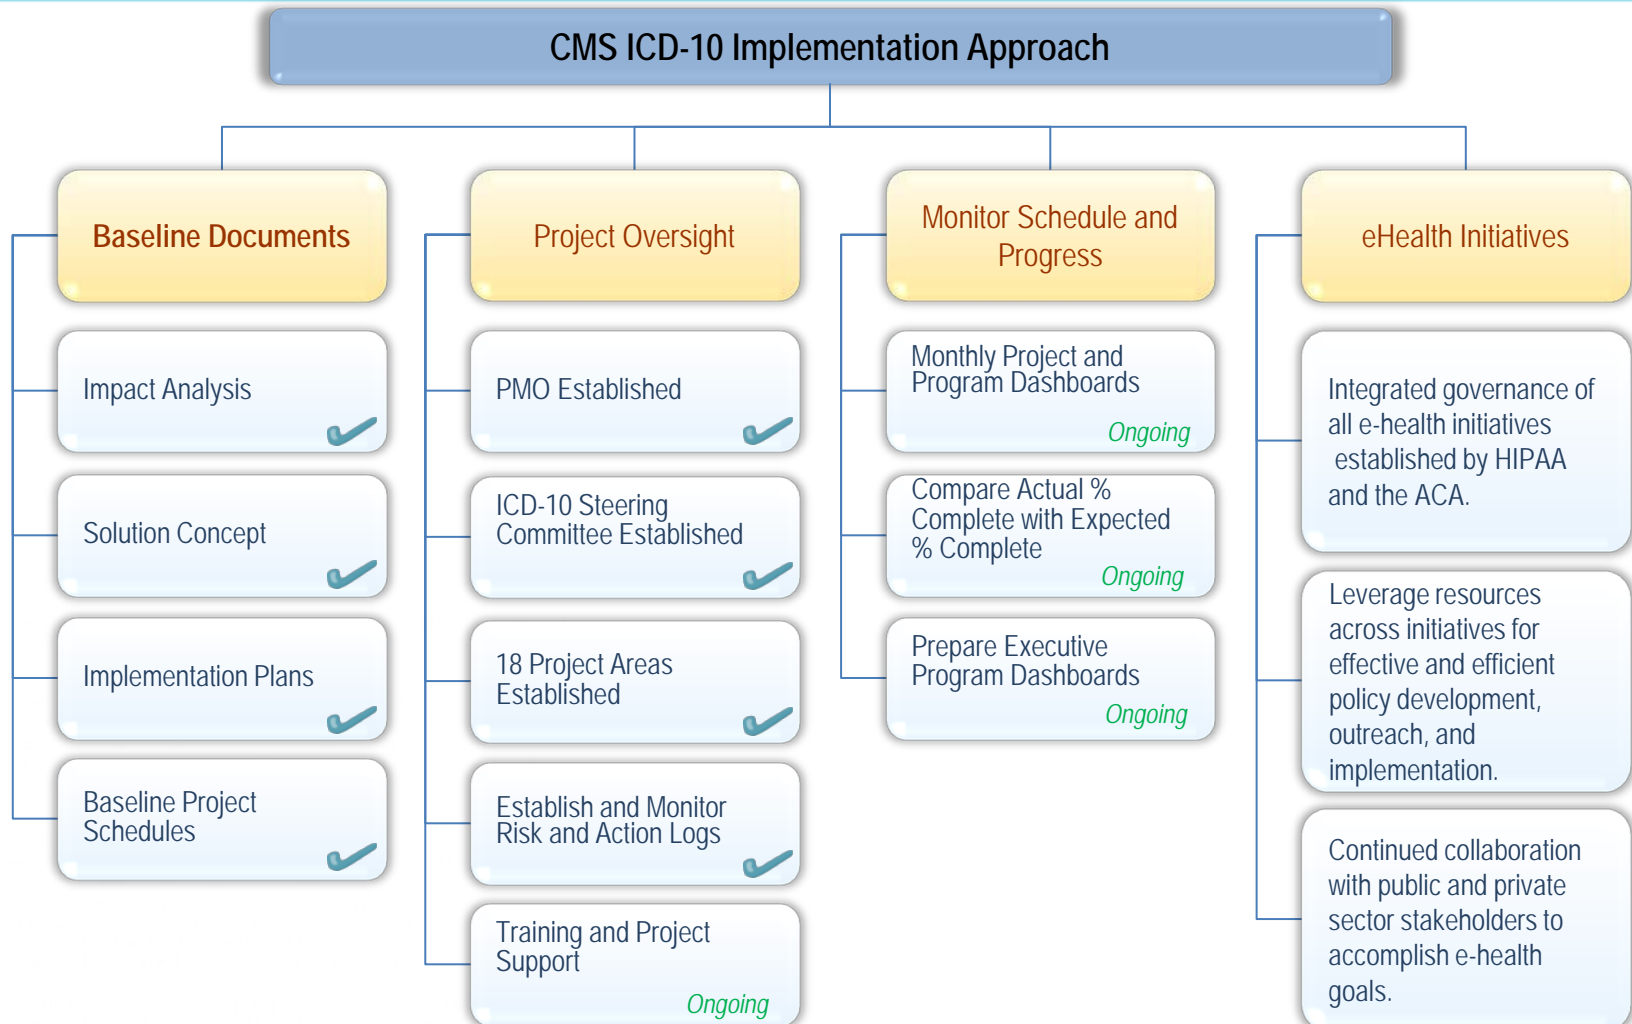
CMS ICD-10 Implementation Approach

Baseline Documents

Impact Analysis

Solution Concept

Implementation Plans

Baseline Project Schedules

Project Oversight

PMO Established

ICD-10 Steering Committee Established

18 Project Areas Established

Establish and Monitor Risk and Action Logs

Training and Project Support

Ongoing

Monitor Schedule and Progress

Monthly Project and Program Dashboards

Ongoing

Compare Actual % Complete with Expected % Complete

Ongoing

Prepare Executive Program Dashboards

Ongoing

eHealth Initiatives

Integrated governance of all e-health initiatives established by HIPAA and the ACA.

Leverage resources across initiatives for effective and efficient policy development, outreach, and implementation.

Continued collaboration with public and private sector stakeholders to accomplish e-health goals.